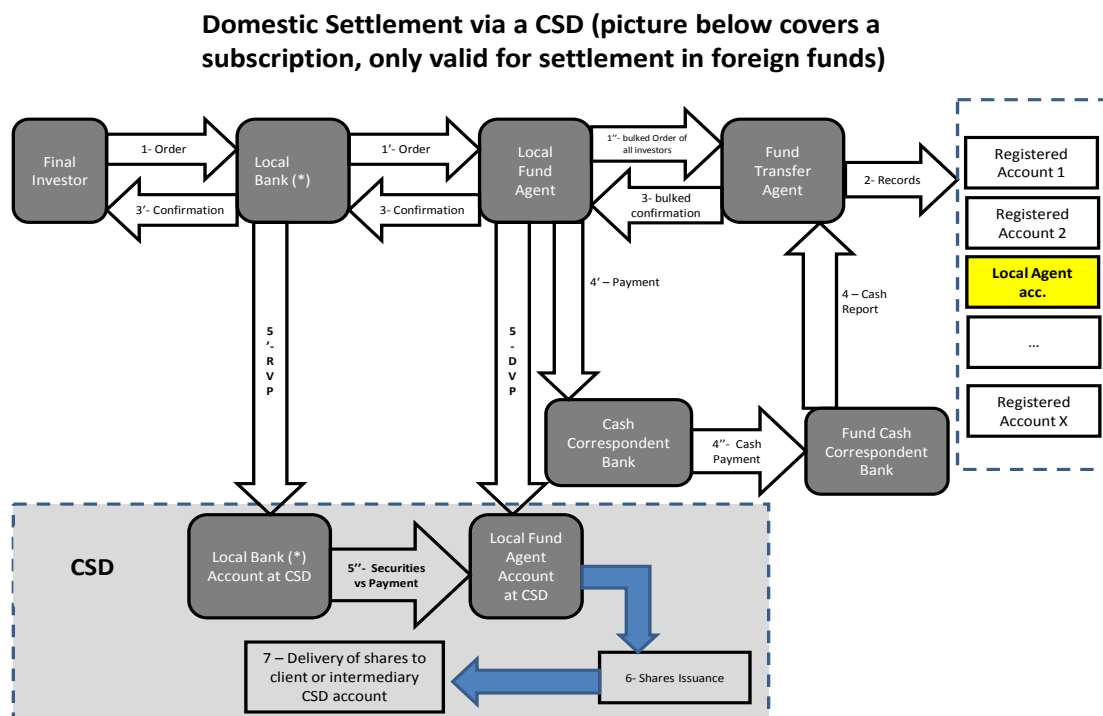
Domestic Settlement via a CSD (picture below covers a subscription, only valid for settlement in foreign funds)

Final Investor

1- Order

3'- Confirmation

Local Bank (*)

1'- Order

3- Confirmation

Local Fund Agent

1''- bulked Order of all investors

3- bulked confirmation

Fund Transfer Agent

2- Records

Registered Account 1

Registered Account 2

Local Agent acc.

...

Registered Account X

5'- RVP

5- DVP

4' – Payment

4 – Cash Report

Cash Correspondent Bank

4'' - Cash Payment

Fund Cash Correspondent Bank

CSD

Local Bank (*) Account at CSD

5''- Securities vs Payment

Local Fund Agent Account at CSD

6- Shares Issuance

7 – Delivery of shares to client or intermediary CSD account